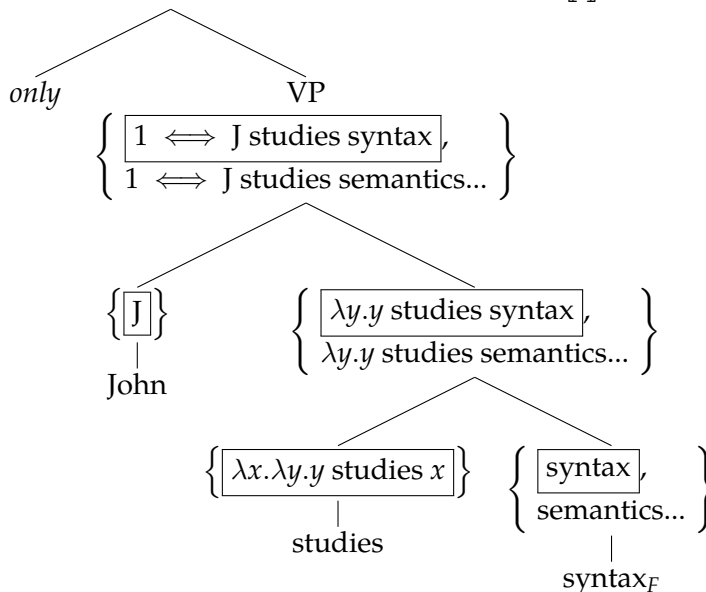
*only* VP

$\left\{ \boxed{1 \iff \text{J studies syntax}}, \; 1 \iff \text{J studies semantics...} \right\}$

$\left\{ \boxed{J} \right\}$

John

$\left\{ \boxed{\lambda y.y \text{ studies syntax}}, \; \lambda y.y \text{ studies semantics...} \right\}$

$\left\{ \boxed{\lambda x.\lambda y.y \text{ studies } x} \right\}$

studies

$\left\{ \boxed{\text{syntax}}, \; \text{semantics...} \right\}$

$\text{syntax}_F$